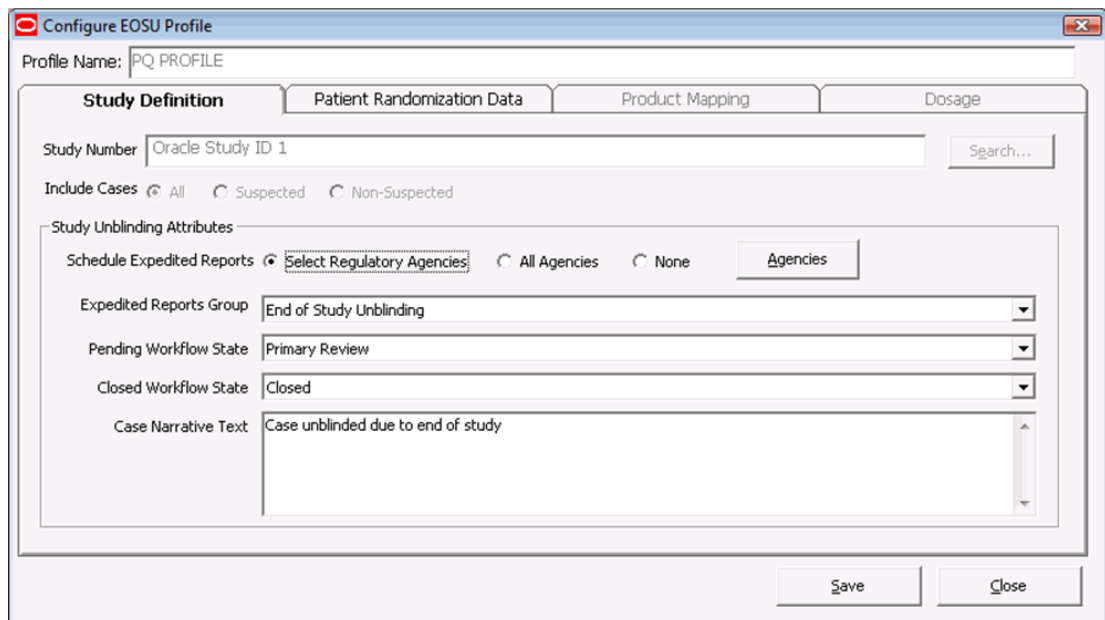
Configure EOSU Profile

Profile Name: PQ PROFILE

Study Definition | Patient Randomization Data | Product Mapping | Dosage

Study Number Oracle Study ID 1 Search...

Include Cases All Suspected Non-Suspected

Study Unblinding Attributes

Schedule Expedited Reports Select Regulatory Agencies All Agencies None Agencies

Expedited Reports Group End of Study Unblinding

Pending Workflow State Primary Review

Closed Workflow State Closed

Case Narrative Text Case unblinded due to end of study

Save Close